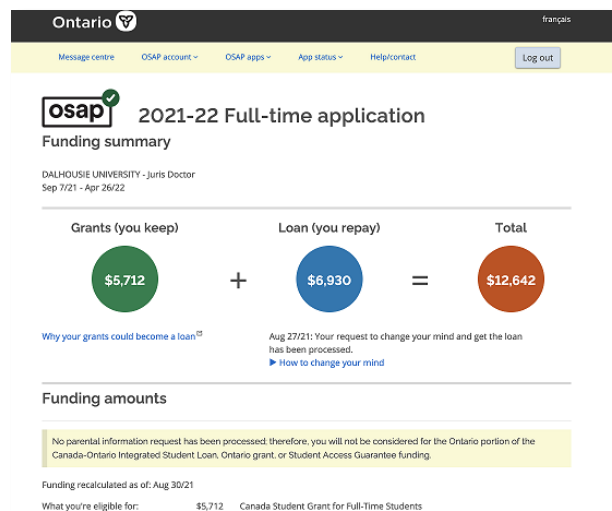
Ontario

français

Message centre OSAP account OSAP apps App status Help/contact Log out

osap 2021-22 Full-time application

Funding summary

DALHOUSIE UNIVERSITY - Juris Doctor
Sep 7/21 - Apr 26/22

Grants (you keep) Loan (you repay) Total

$5,712 + $6,930 = $12,642

Why your grants could become a loan

Aug 27/21: Your request to change your mind and get the loan has been processed.
▶ How to change your mind

Funding amounts

No parental information request has been processed; therefore, you will not be considered for the Ontario portion of the Canada-Ontario Integrated Student Loan, Ontario grant, or Student Access Guarantee funding.

Funding recalculated as of: Aug 30/21

What you're eligible for: $5,712 Canada Student Grant for Full-Time Students